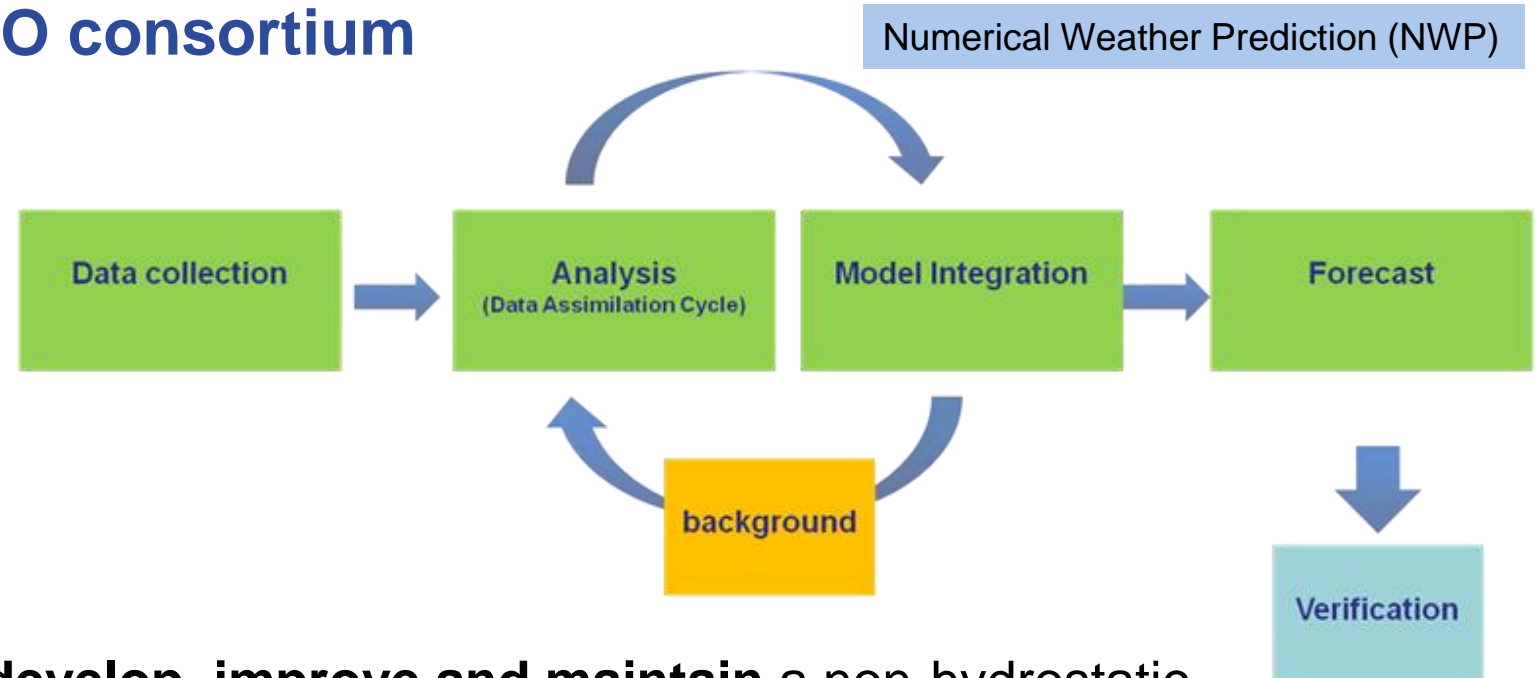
O consortium

Numerical Weather Prediction (NWP)

Data collection

Analysis
(Data Assimilation Cycle)

Model Integration

Forecast

background

Verification

develop, improve and maintain a non-hydrostatic